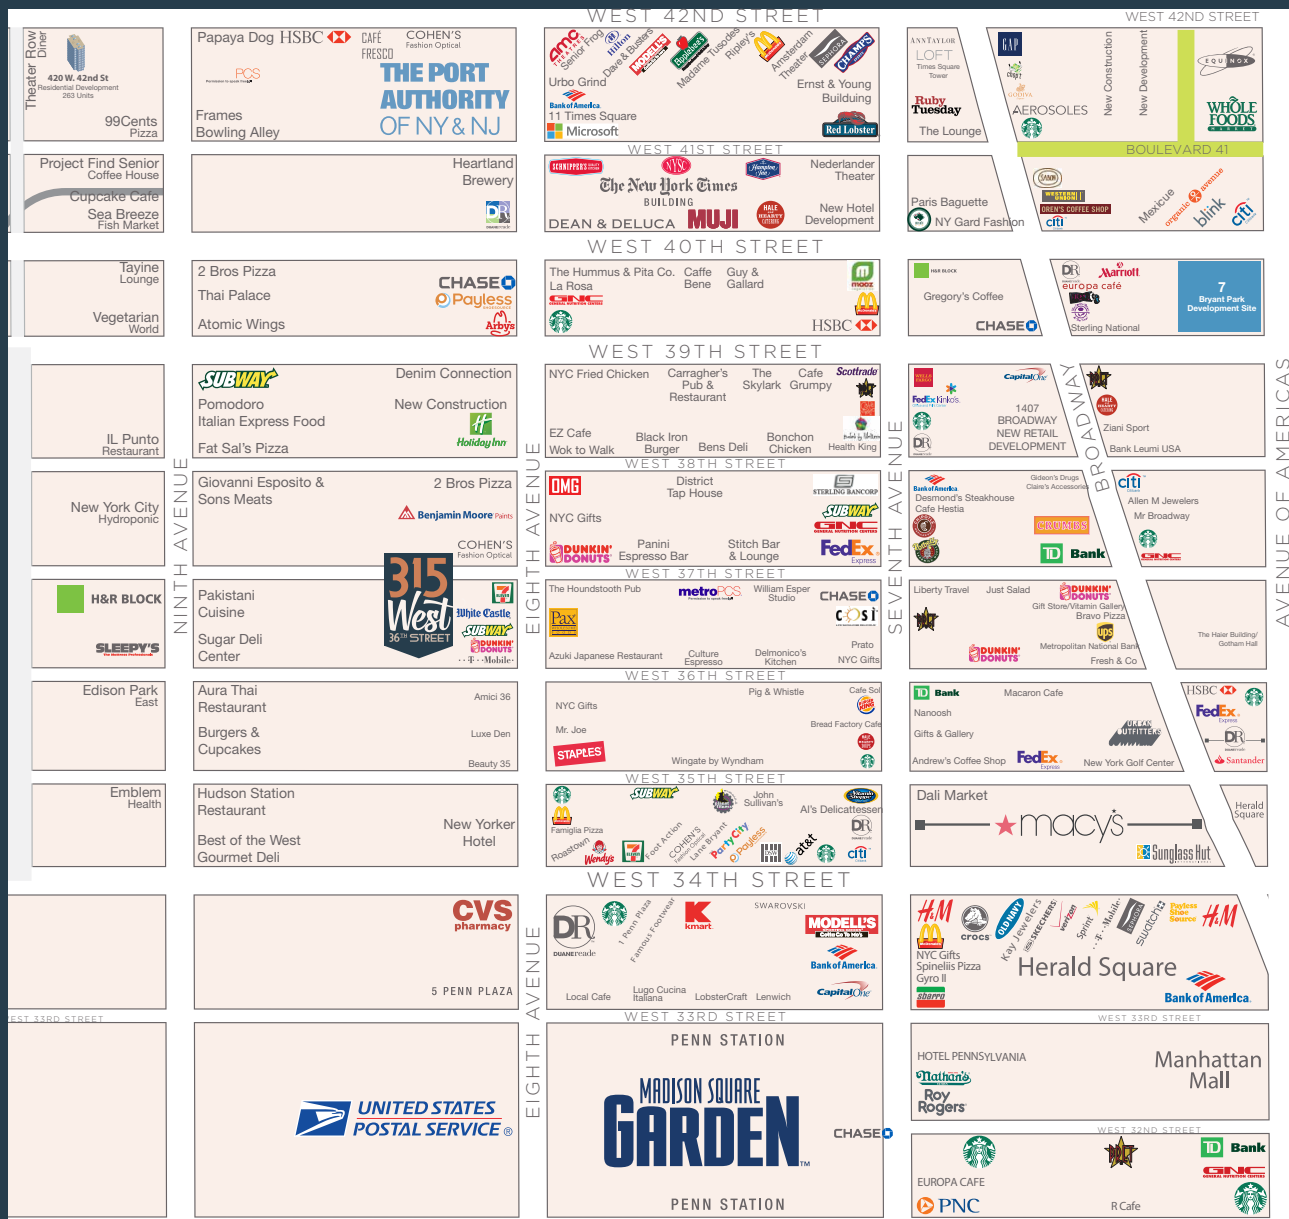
WEST 42ND STREET

WEST 42ND STREET

Theater Row Diner
420 W. 42nd St Residential Development 263 Units
99Cents Pizza

Papaya Dog HSBC
CAFÉ FRESCO
COHEN'S Fashion Optical
PCS
THE PORT AUTHORITY OF NY & NJ
Frames Bowling Alley

amc
Senior Frog
Hilton
Dave & Busters
Modell's
Applebee's
Madame Tussauds
Ripley's
Amsterdam Theater
Champs
Urbo Grind
Ernst & Young Building
Bank of America
11 Times Square
Microsoft
Red Lobster

ANN TAYLOR LOFT Times Square Tower
Ruby Tuesday
The Lounge

GAP
EQUINOX
AEROSOLES
New Construction
New Development
WHOLE FOODS MARKET
BOULEVARD 41

WEST 41ST STREET

Project Find Senior Coffee House
Cupcake Cafe
Sea Breeze Fish Market

Heartland Brewery
DR

SCHNIPPER'S
NYTC
Hampton Inn
The New York Times BUILDING
Nederlander Theater
New Hotel Development
DEAN & DELUCA
MUJI

Paris Baguette
NY Gard Fashion
WESTERN UNION
OREN'S COFFEE SHOP
citi
Mexicue
organic avenue
blink
citi

WEST 40TH STREET

Tayine Lounge
Vegetarian World

2 Bros Pizza
Thai Palace
Atomic Wings
CHASE
Payless
Arby's

The Hummus & Pita Co.
Caffe Bene
Guy & Gallard
La Rosa
GNC
HSBC

H&R BLOCK
Gregory's Coffee
CHASE

DR
Marriott
europa café
Sterling National
7 Bryant Park Development Site

WEST 39TH STREET

IL Punto Restaurant

SUBWAY
Denim Connection
Pomodoro
New Construction
Italian Express Food
Holiday Inn
Fat Sal's Pizza

NYC Fried Chicken
Carragher's Pub & Restaurant
The Skylark
Cafe Grumpy
Scottrade
EZ Cafe
Wok to Walk
Black Iron Burger
Bens Deli
Bonchon Chicken
Health King

WEST 38TH STREET

Capital One
FedEx Kinko's
1407 BROADWAY NEW RETAIL DEVELOPMENT
DR
Ziani Sport
Bank Leumi USA

New York City Hydroponic

Giovanni Esposito & Sons Meats
2 Bros Pizza
Benjamin Moore Paints
COHEN'S Fashion Optical

OMG
District Tap House
STERLING BANCORP
NYC Gifts
SUBWAY
GNC
DUNKIN' DONUTS
Panini Espresso Bar
Stitch Bar & Lounge
FedEx Express

Bank of America
Desmond's Steakhouse
Gideon's Drugs
Claire's Accessories
Cafe Hestia
citi
Allen M Jewelers
Mr Broadway
CRUMBS
TD Bank
GNC

WEST 37TH STREET

H&R BLOCK
SLEEPY'S

Pakistani Cuisine
Sugar Deli Center
315 West 36TH STREET
7 ELEVEN
White Castle
SUBWAY
DUNKIN' DONUTS
T-Mobile

The Houndstooth Pub
metroPCS
William Esper Studio
CHASE
così
Pax
Azuki Japanese Restaurant
Culture Espresso
Delmonico's Kitchen
Prato
NYC Gifts

Liberty Travel
Just Salad
DUNKIN' DONUTS
Gift Store/Vitamin Gallery
Bravo Pizza
ups
DUNKIN' DONUTS
Metropolitan National Bank
Fresh & Co
The Haier Building/ Gotham Hall

WEST 36TH STREET

Edison Park East

Aura Thai Restaurant
Amici 36
Burgers & Cupcakes
Luxe Den
Beauty 35

Pig & Whistle
Cafe Sol
NYC Gifts
Bread Factory Cafe
Mr. Joe
STAPLES
Wingate by Wyndham

TD Bank
Macaron Cafe
Nanoosh
Gifts & Gallery
URBAN OUTFITTERS
Andrew's Coffee Shop
FedEx
New York Golf Center
HSBC
FedEx Express
DR
Santander

WEST 35TH STREET

Emblem Health

Hudson Station Restaurant
New Yorker Hotel
Best of the West Gourmet Deli

SUBWAY
John Sullivan's
Al's Delicatessen
DR
Famiglia Pizza
Roastown
Wendy's
7 ELEVEN
Foot Action
COHEN'S Fashion Optical
Lane Bryant
Party City
Payless
at&t
citi

Dali Market
macys
Sunglass Hut
Herald Square

WEST 34TH STREET

CVS pharmacy
5 PENN PLAZA

DR DUANEreade
1 Penn Plaza
Famous Footwear
kmart
SWAROVSKI
MODELL'S
Bank of America
Capital One
Local Cafe
Lugo Cucina Italiana
LobsterCraft
Lenwich

H&M
crocs
OLD NAVY
Kay Jewelers
SKECHERS
verizon
Sprint
T-Mobile
swatch
Payless Shoe Source
H&M
NYC Gifts
Spinellis Pizza
Gyro II
sbarro
Herald Square
Bank of America

EST 33RD STREET

WEST 33RD STREET

WEST 33RD STREET

UNITED STATES POSTAL SERVICE

PENN STATION
MADISON SQUARE GARDEN
CHASE
PENN STATION

HOTEL PENNSYLVANIA
Nathan's
Roy Rogers
Manhattan Mall

WEST 32ND STREET

EUROPA CAFE
PNC
R Cafe
TD Bank
GNC

NINTH AVENUE
EIGHTH AVENUE
SEVENTH AVENUE
BROADWAY
AVENUE OF AMERICAS
EIGHTH AVENUE